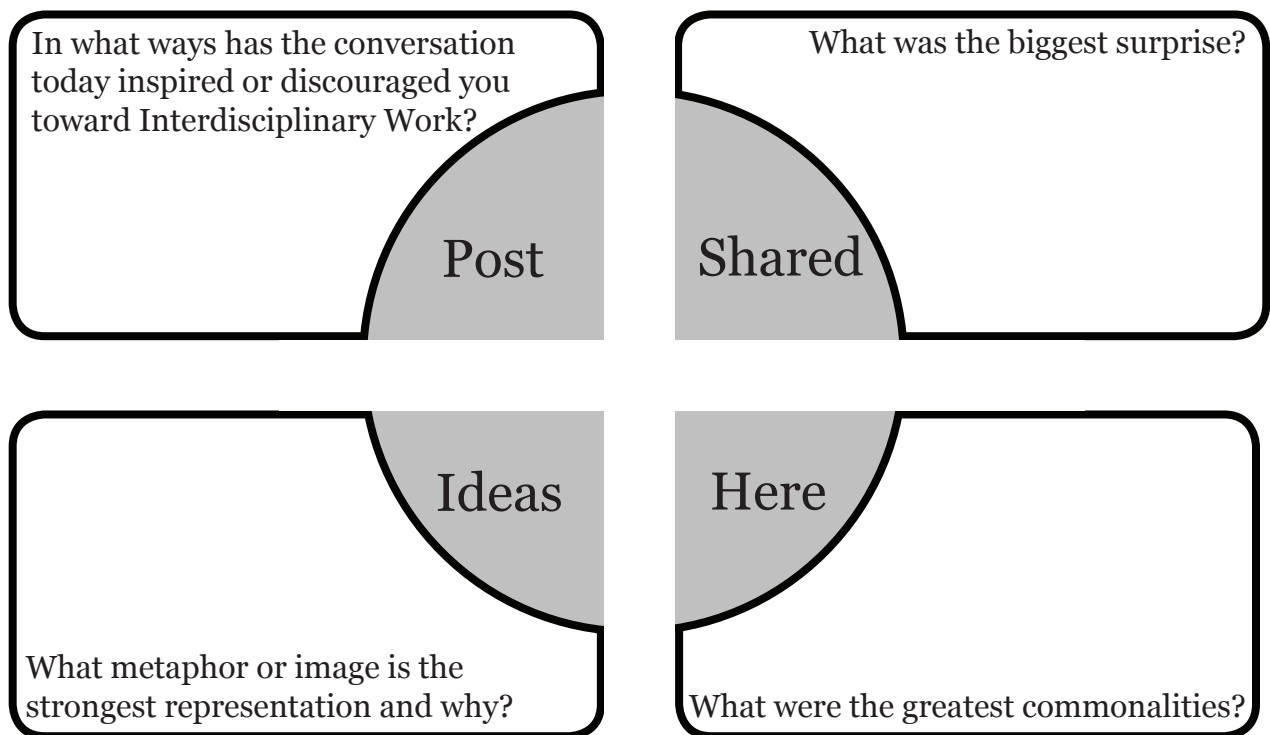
In what ways has the conversation today inspired or discouraged you toward Interdisciplinary Work?

What was the biggest surprise?

Post

Shared

Ideas

Here

What metaphor or image is the strongest representation and why?

What were the greatest commonalities?